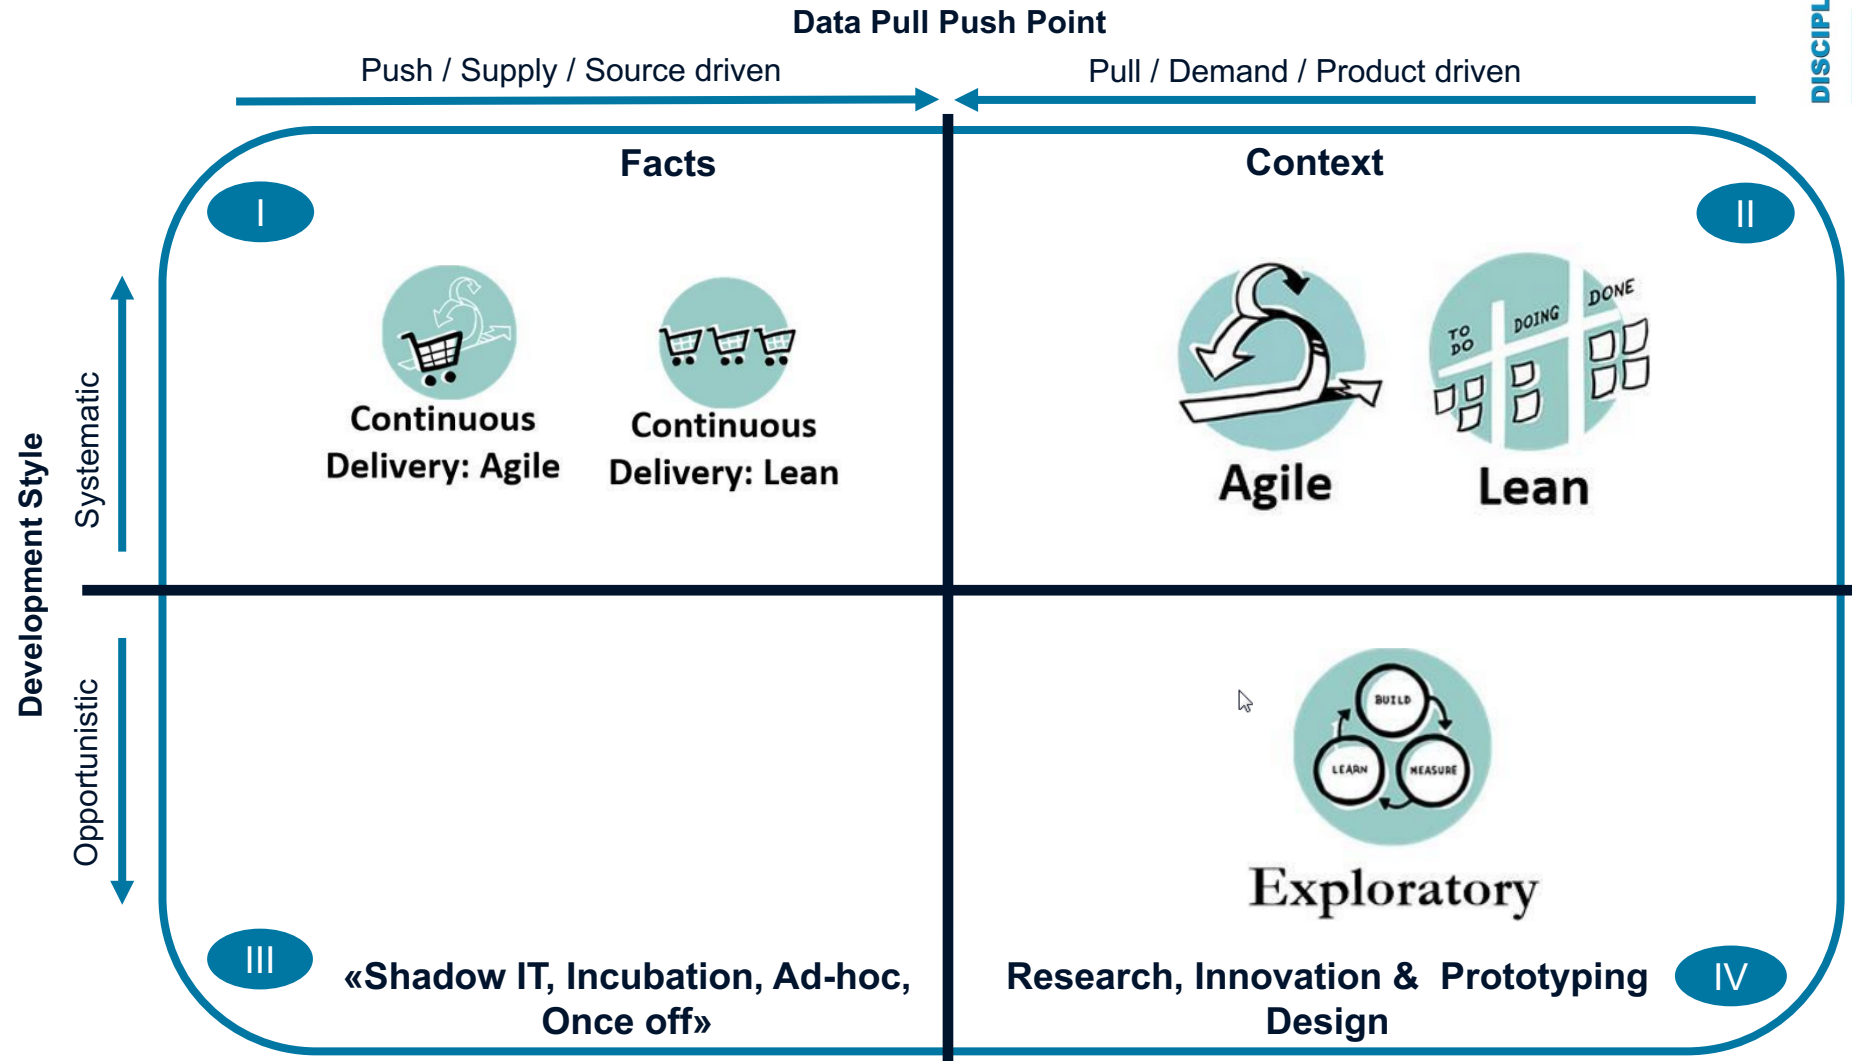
Data Pull Push Point

Push / Supply / Source driven

Pull / Demand / Product driven

DISCIPL

Facts

Context

I

II

Development Style

Systematic

Opportunistic

Continuous Delivery: Agile

Continuous Delivery: Lean

TO DO

DOING

DONE

Agile

Lean

BUILD

LEARN

MEASURE

Exploratory

III

«Shadow IT, Incubation, Ad-hoc, Once off»

Research, Innovation & Prototyping Design

IV